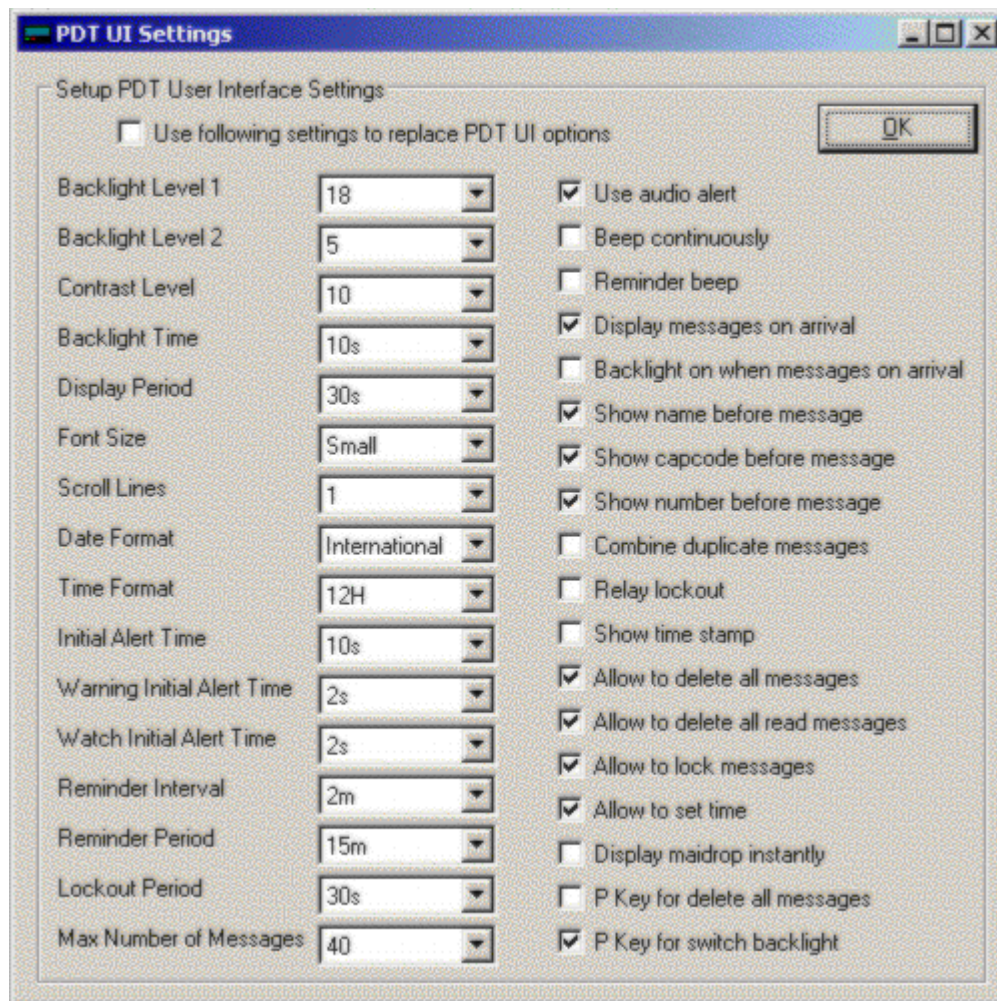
PDT UI Settings

Setup PDT User Interface Settings

Use following settings to replace PDT UI options

OK

Backlight Level 1 | 18
Backlight Level 2 | 5
Contrast Level | 10
Backlight Time | 10s
Display Period | 30s
Font Size | Small
Scroll Lines | 1
Date Format | International
Time Format | 12H
Initial Alert Time | 10s
Warning Initial Alert Time | 2s
Watch Initial Alert Time | 2s
Reminder Interval | 2m
Reminder Period | 15m
Lockout Period | 30s
Max Number of Messages | 40

Use audio alert
Beep continuously
Reminder beep
Display messages on arrival
Backlight on when messages on arrival
Show name before message
Show capcode before message
Show number before message
Combine duplicate messages
Relay lockout
Show time stamp
Allow to delete all messages
Allow to delete all read messages
Allow to lock messages
Allow to set time
Display maidrop instantly
P Key for delete all messages
P Key for switch backlight